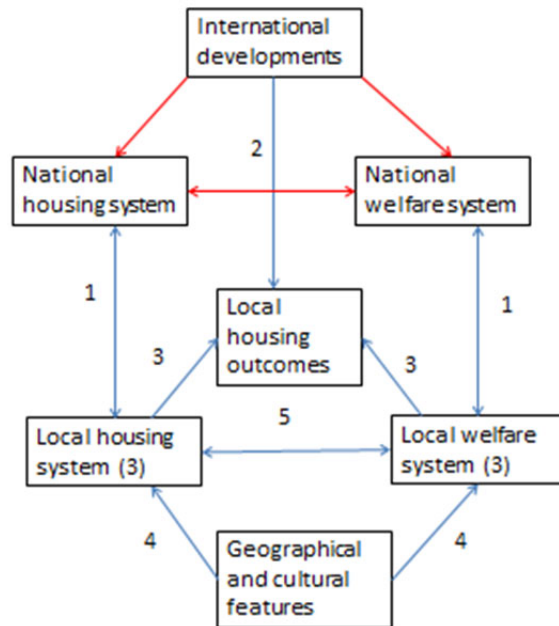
International developments

2

National housing system

National welfare system

1

1

Local housing outcomes

3

3

5

Local housing system (3)

Local welfare system (3)

4

4

Geographical and cultural features